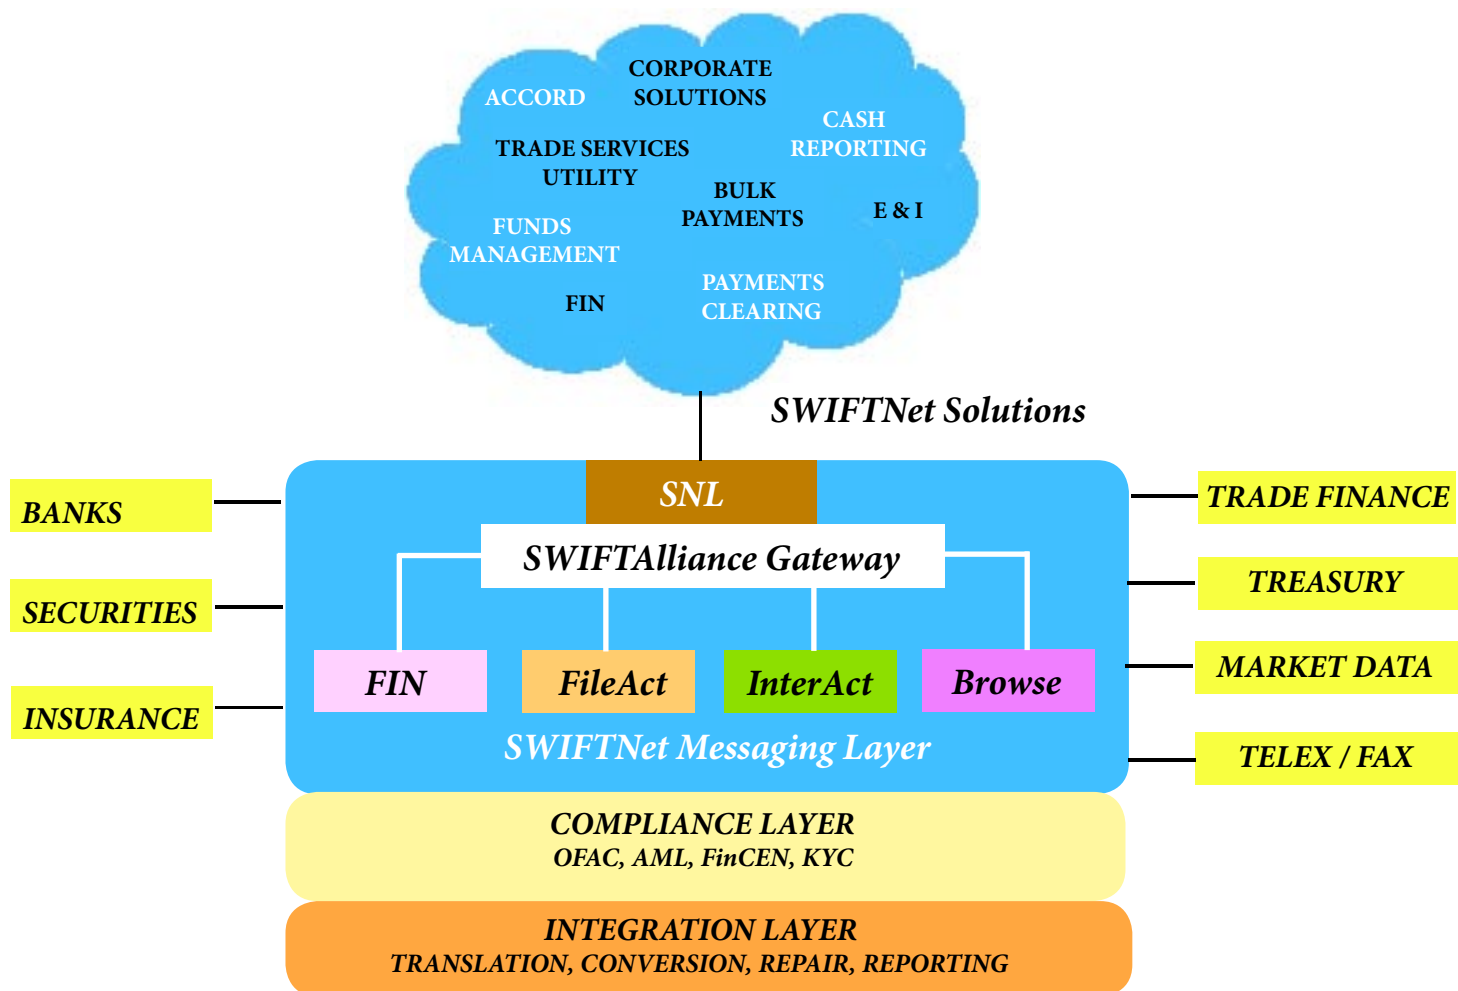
ACCORD
CORPORATE SOLUTIONS
CASH REPORTING
TRADE SERVICES UTILITY
BULK PAYMENTS
E & I
FUNDS MANAGEMENT
FIN
PAYMENTS CLEARING

SWIFTNet Solutions

BANKS
SECURITIES
INSURANCE

SNL
SWIFTAlliance Gateway
FIN
FileAct
InterAct
Browse
SWIFTNet Messaging Layer

TRADE FINANCE
TREASURY
MARKET DATA
TELEX / FAX

COMPLIANCE LAYER
OFAC, AML, FinCEN, KYC

INTEGRATION LAYER
TRANSLATION, CONVERSION, REPAIR, REPORTING